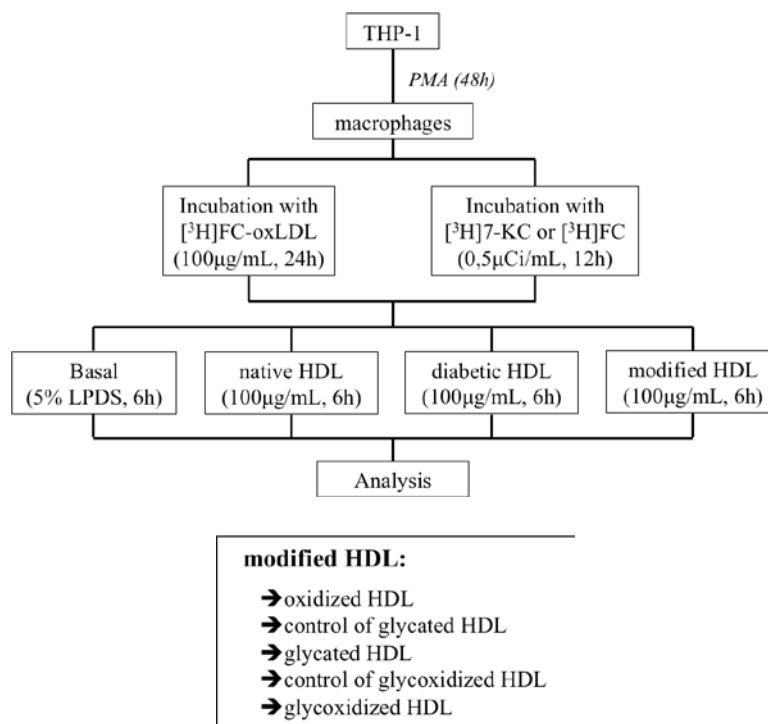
THP-1

PMA (48h)

macrophages

Incubation with $[^3H]$FC-oxLDL (100μg/mL, 24h)

Incubation with $[^3H]$7-KC or $[^3H]$FC (0,5μCi/mL, 12h)

Basal (5% LPDS, 6h)

native HDL (100μg/mL, 6h)

diabetic HDL (100μg/mL, 6h)

modified HDL (100μg/mL, 6h)

Analysis

modified HDL:

➔oxidized HDL
➔control of glycated HDL
➔glycated HDL
➔control of glycoxidized HDL
➔glycoxidized HDL